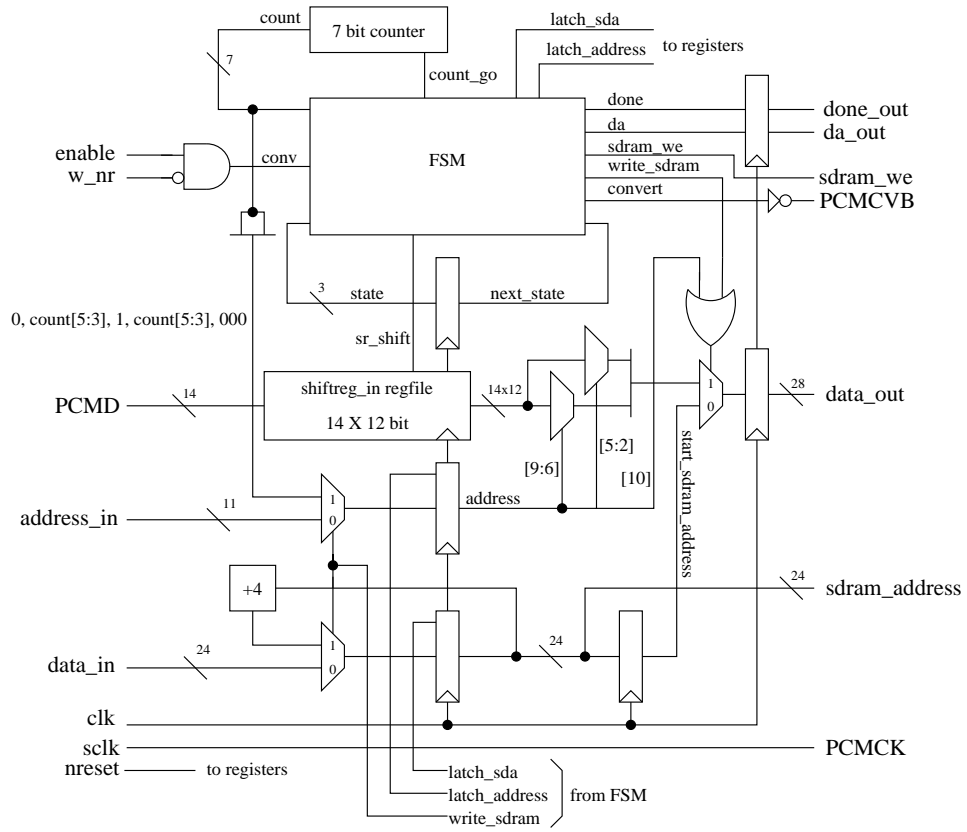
count
7 bit counter
7
count_go
latch_sda
latch_address
to registers
done
da
sdram_we
write_sdram
convert
done_out
da_out
sdram_we
PCMCVB
enable
w_nr
conv
FSM
3
state
next_state
0, count[5:3], 1, count[5:3], 000
sr_shift
PCMD
14
shiftreg_in regfile
14 X 12 bit
14x12
[9:6]
[5:2]
[10]
1
0
28
data_out
start_sdram_address
address_in
11
1
0
address
+4
24
sdram_address
data_in
24
1
0
24
clk
sclk
PCMCK
nreset
to registers
latch_sda
latch_address
write_sdram
from FSM